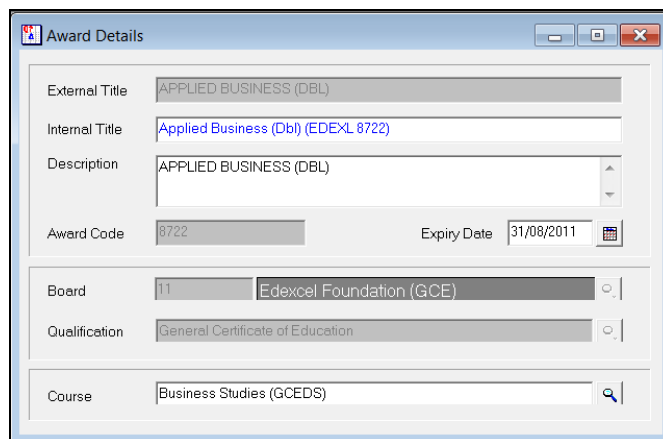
Award Details

External Title APPLIED BUSINESS (DBL)

Internal Title Applied Business (Dbl) (EDEXL 8722)

Description APPLIED BUSINESS (DBL)

Award Code 8722

Expiry Date 31/08/2011

Board 11 Edexcel Foundation (GCE)

Qualification General Certificate of Education

Course Business Studies (GCEDS)